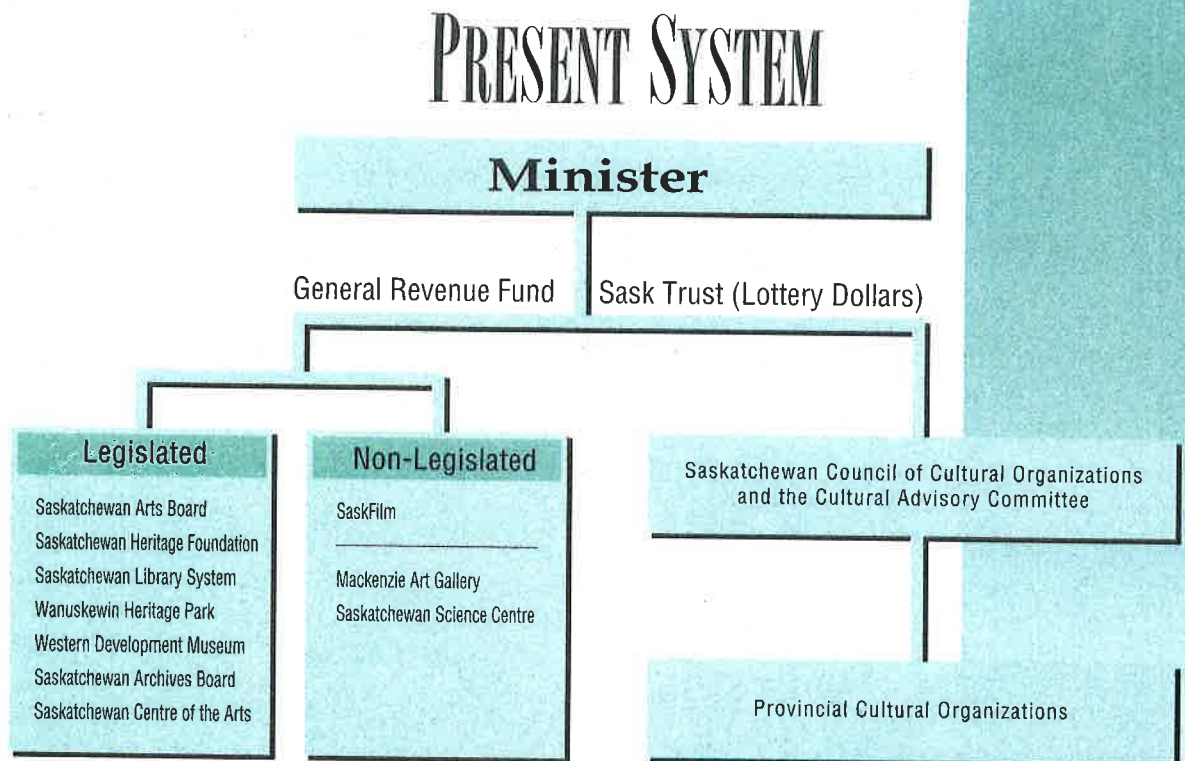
PRESENT SYSTEM

Minister

General Revenue Fund

Sask Trust (Lottery Dollars)

Legislated

Saskatchewan Arts Board
Saskatchewan Heritage Foundation
Saskatchewan Library System
Wanuskewin Heritage Park
Western Development Museum
Saskatchewan Archives Board
Saskatchewan Centre of the Arts

Non-Legislated

SaskFilm

Mackenzie Art Gallery
Saskatchewan Science Centre

Saskatchewan Council of Cultural Organizations and the Cultural Advisory Committee

Provincial Cultural Organizations